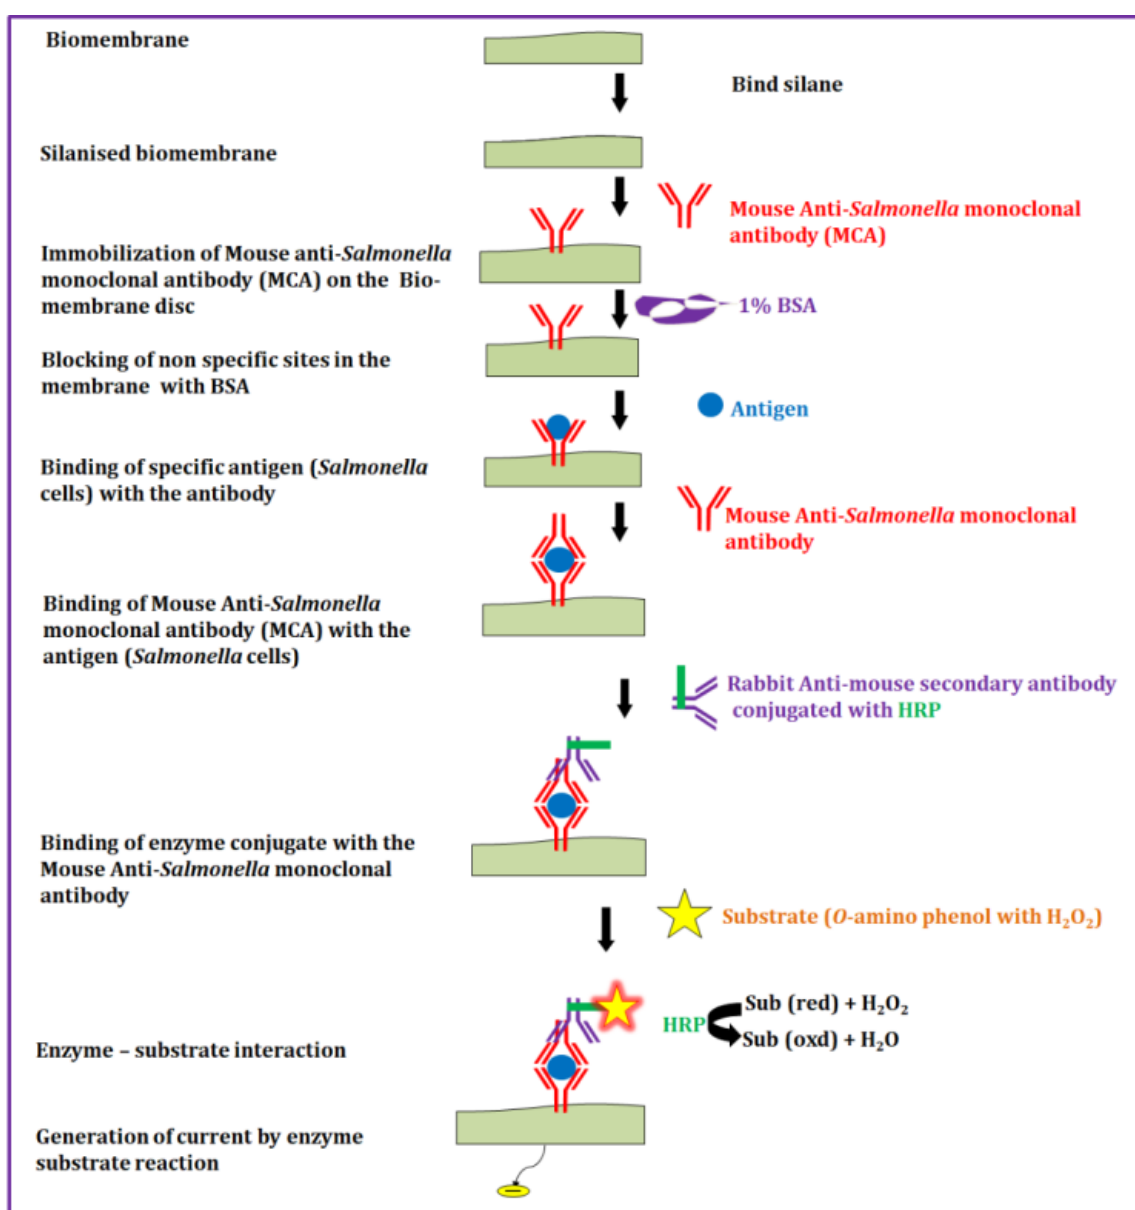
Biomembrane

Bind silane

Silanised biomembrane

Mouse Anti-*Salmonella* monoclonal antibody (MCA)

Immobilization of Mouse anti-*Salmonella* monoclonal antibody (MCA) on the Biomembrane disc

1% BSA

Blocking of non specific sites in the membrane with BSA

Antigen

Binding of specific antigen (*Salmonella* cells) with the antibody

Mouse Anti-*Salmonella* monoclonal antibody

Binding of Mouse Anti-*Salmonella* monoclonal antibody (MCA) with the antigen (*Salmonella* cells)

Rabbit Anti-mouse secondary antibody conjugated with HRP

Binding of enzyme conjugate with the Mouse Anti-*Salmonella* monoclonal antibody

Substrate (*O*-amino phenol with $H_2O_2$)

Sub (red) + $H_2O_2$

HRP

Sub (oxd) + $H_2O$

Enzyme – substrate interaction

Generation of current by enzyme substrate reaction